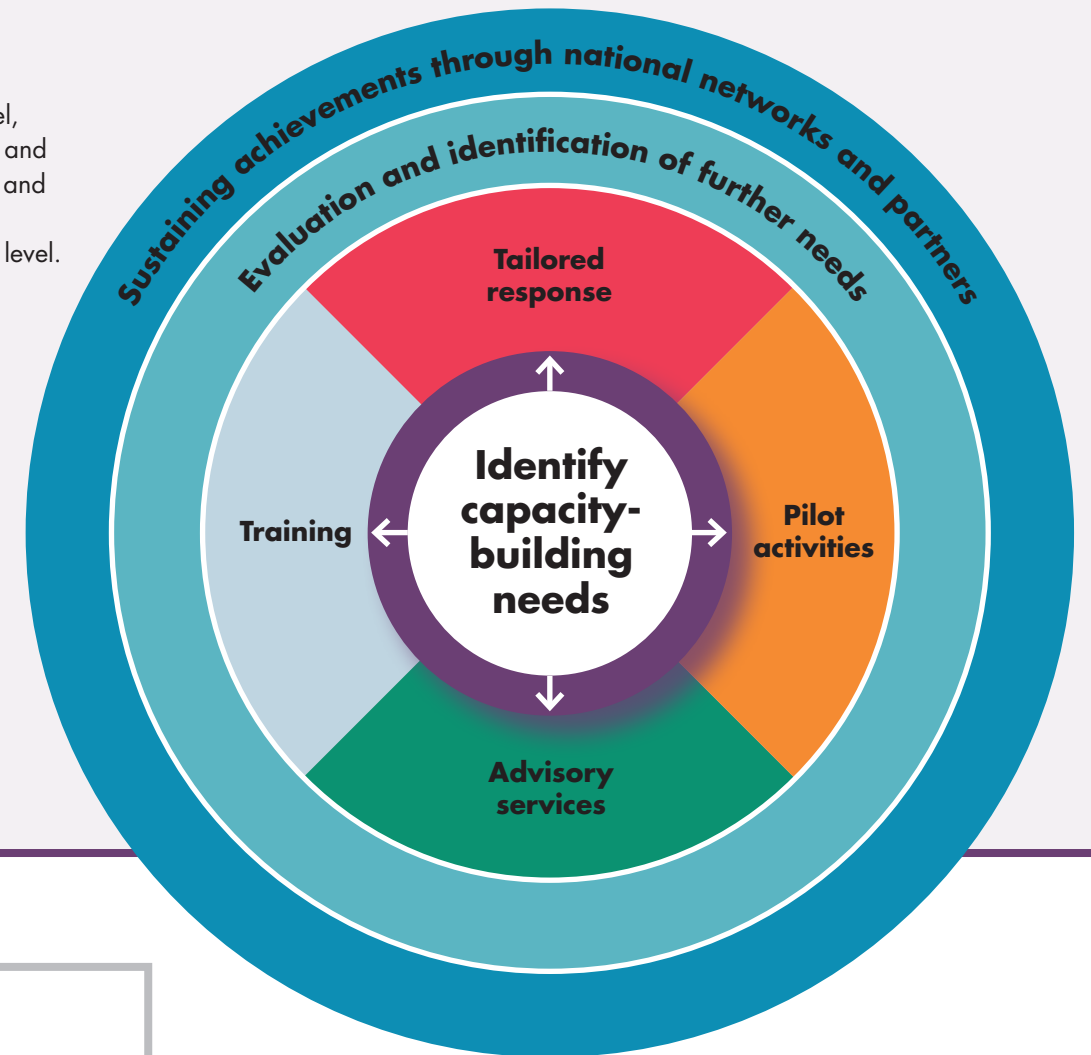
el,
and
and
level.

Sustaining achievements through national networks and partners

Evaluation and identification of further needs

Tailored response

Pilot activities

Advisory services

Training

Identify capacity-building needs